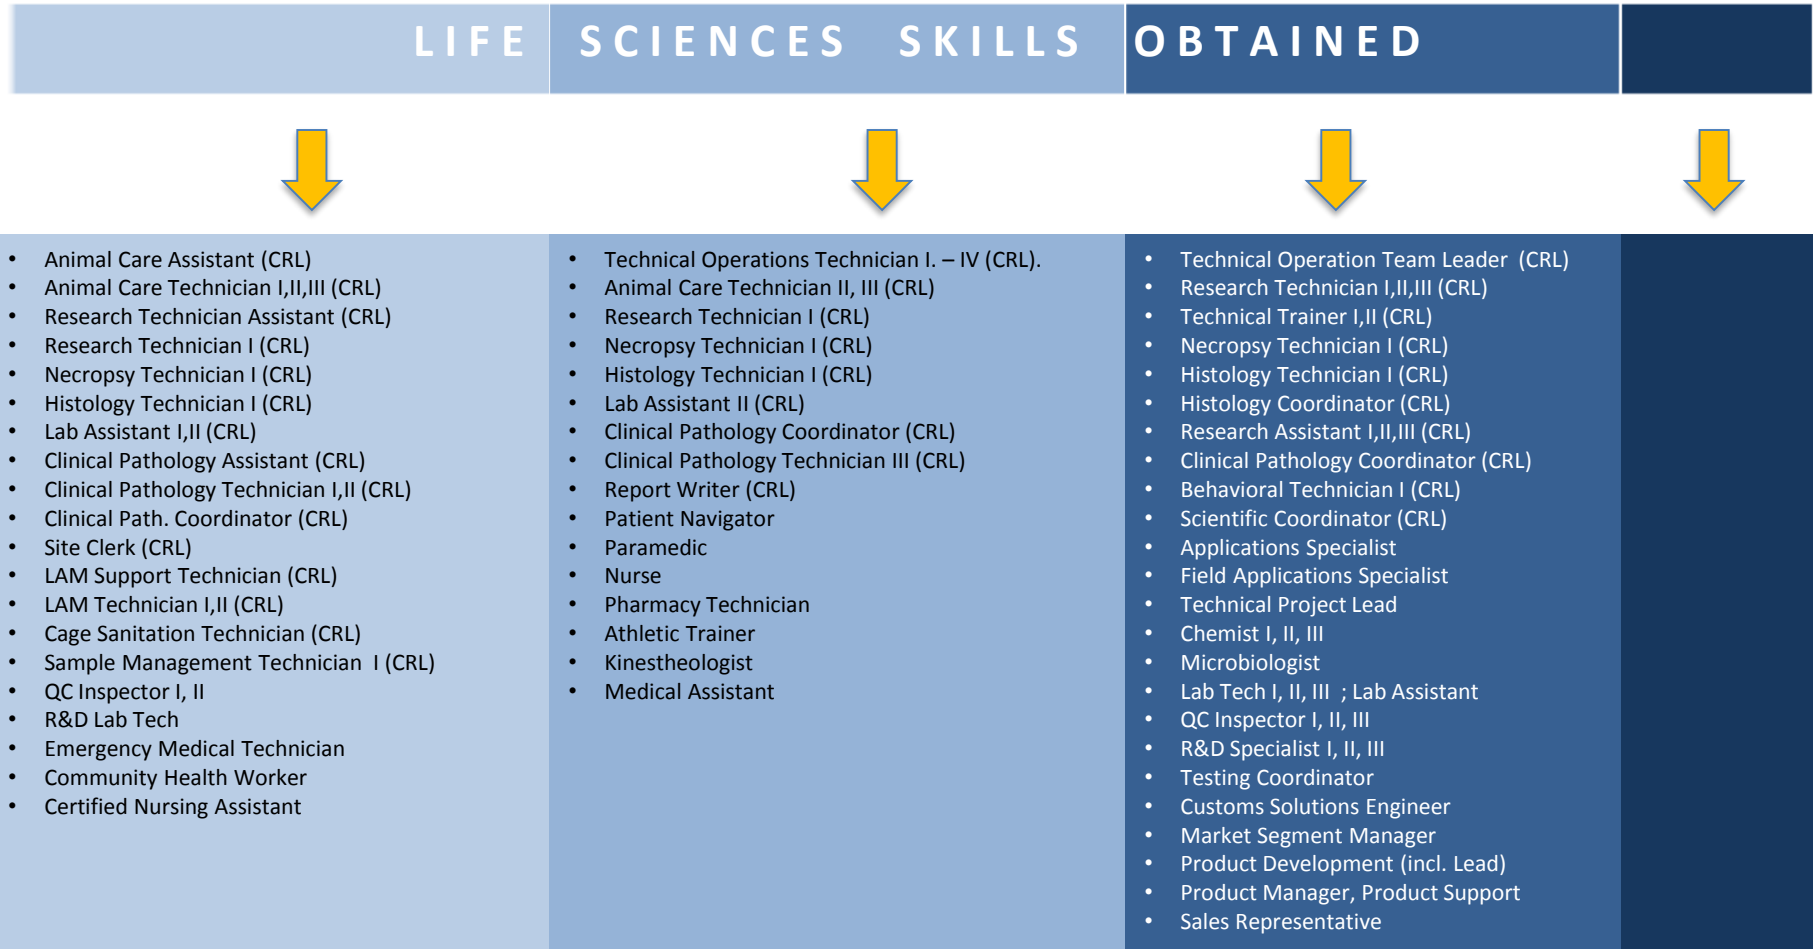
LIFE SCIENCES SKILLS OBTAINED

- Animal Care Assistant (CRL)
- Animal Care Technician I,II,III (CRL)
- Research Technician Assistant (CRL)
- Research Technician I (CRL)
- Necropsy Technician I (CRL)
- Histology Technician I (CRL)
- Lab Assistant I,II (CRL)
- Clinical Pathology Assistant (CRL)
- Clinical Pathology Technician I,II (CRL)
- Clinical Path. Coordinator (CRL)
- Site Clerk (CRL)
- LAM Support Technician (CRL)
- LAM Technician I,II (CRL)
- Cage Sanitation Technician (CRL)
- Sample Management Technician I (CRL)
- QC Inspector I, II
- R&D Lab Tech
- Emergency Medical Technician
- Community Health Worker
- Certified Nursing Assistant

- Technical Operations Technician I. – IV (CRL).
- Animal Care Technician II, III (CRL)
- Research Technician I (CRL)
- Necropsy Technician I (CRL)
- Histology Technician I (CRL)
- Lab Assistant II (CRL)
- Clinical Pathology Coordinator (CRL)
- Clinical Pathology Technician III (CRL)
- Report Writer (CRL)
- Patient Navigator
- Paramedic
- Nurse
- Pharmacy Technician
- Athletic Trainer
- Kinestheologist
- Medical Assistant

- Technical Operation Team Leader (CRL)
- Research Technician I,II,III (CRL)
- Technical Trainer I,II (CRL)
- Necropsy Technician I (CRL)
- Histology Technician I (CRL)
- Histology Coordinator (CRL)
- Research Assistant I,II,III (CRL)
- Clinical Pathology Coordinator (CRL)
- Behavioral Technician I (CRL)
- Scientific Coordinator (CRL)
- Applications Specialist
- Field Applications Specialist
- Technical Project Lead
- Chemist I, II, III
- Microbiologist
- Lab Tech I, II, III ; Lab Assistant
- QC Inspector I, II, III
- R&D Specialist I, II, III
- Testing Coordinator
- Customs Solutions Engineer
- Market Segment Manager
- Product Development (incl. Lead)
- Product Manager, Product Support
- Sales Representative